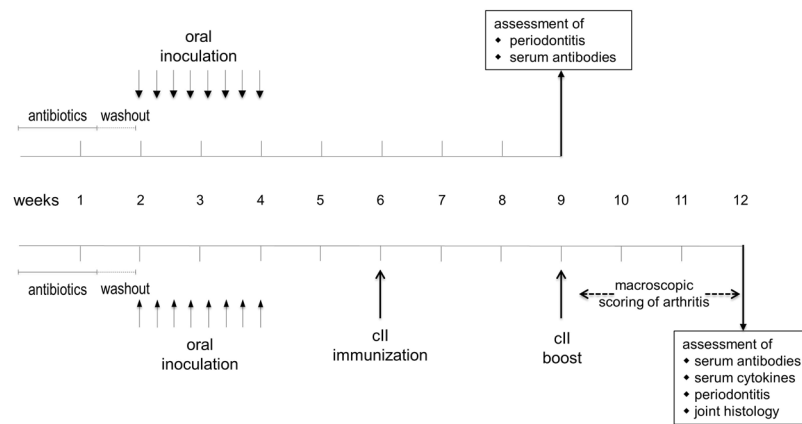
oral inoculation

assessment of
- periodontitis
- serum antibodies

antibiotics washout

weeks 1 2 3 4 5 6 7 8 9 10 11 12

antibiotics washout

macroscopic scoring of arthritis

oral inoculation

cII immunization

cII boost

assessment of
- serum antibodies
- serum cytokines
- periodontitis
- joint histology